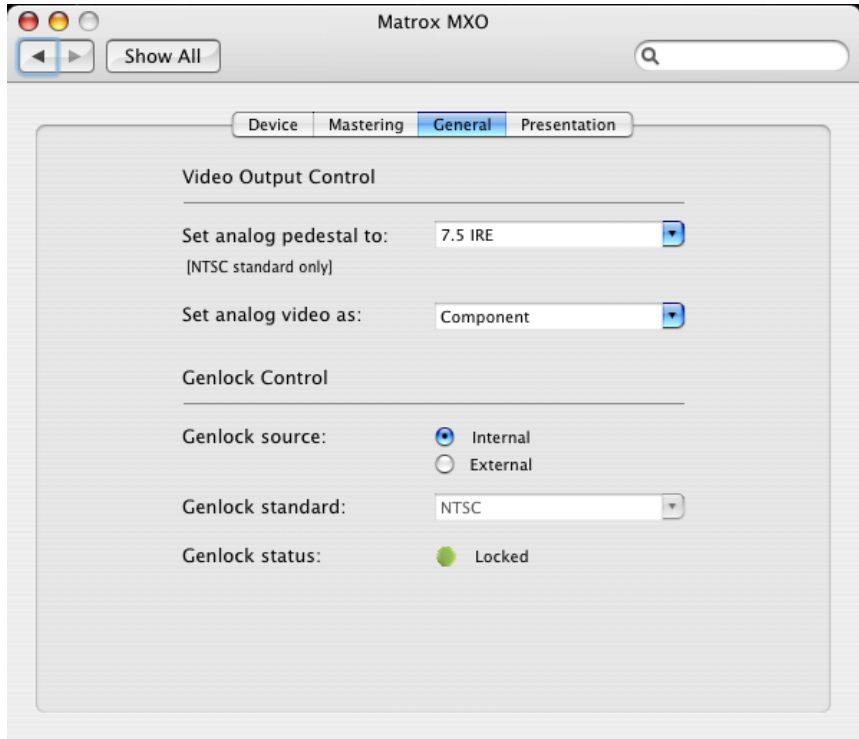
Matrox MXO

Show All

Device | Mastering | General | Presentation

Video Output Control

Set analog pedestal to: 7.5 IRE
[NTSC standard only]

Set analog video as: Component

Genlock Control

Genlock source: Internal
External

Genlock standard: NTSC

Genlock status: Locked